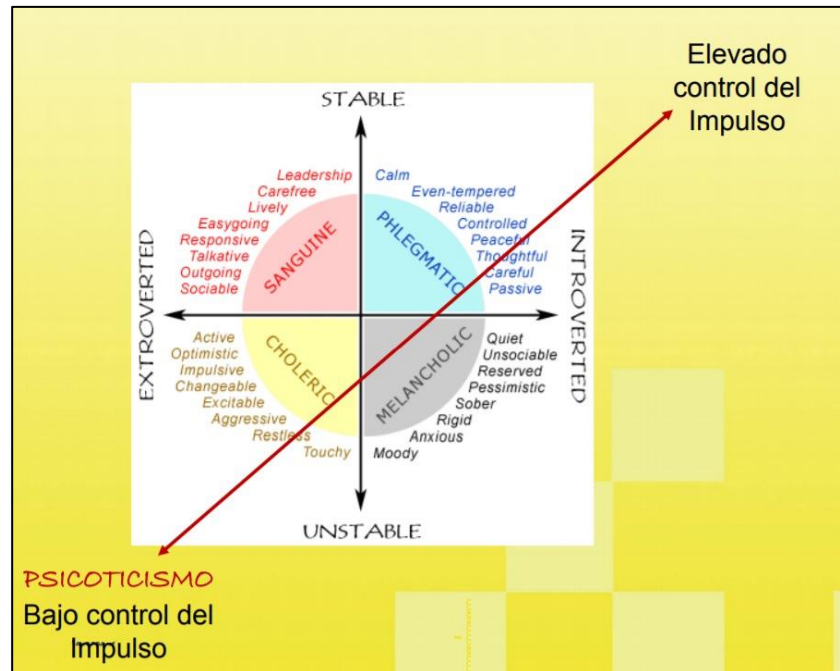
Elevado control del Impulso

STABLE

Leadership
Carefree
Lively
Easygoing
Responsive
Talkative
Outgoing
Sociable

SANGUINE

Calm
Even-tempered
Reliable
Controlled
Peaceful
Thoughtful
Careful
Passive

PHLEGMATIC

EXTROVERTED

INTROVERTED

Active
Optimistic
Impulsive
Changeable
Excitable
Aggressive
Restless
Touchy

CHOLERIC

MELANCHOLIC

Quiet
Unsociable
Reserved
Pessimistic
Sober
Rigid
Anxious
Moody

UNSTABLE

PSICOTICISMO
Bajo control del Impulso